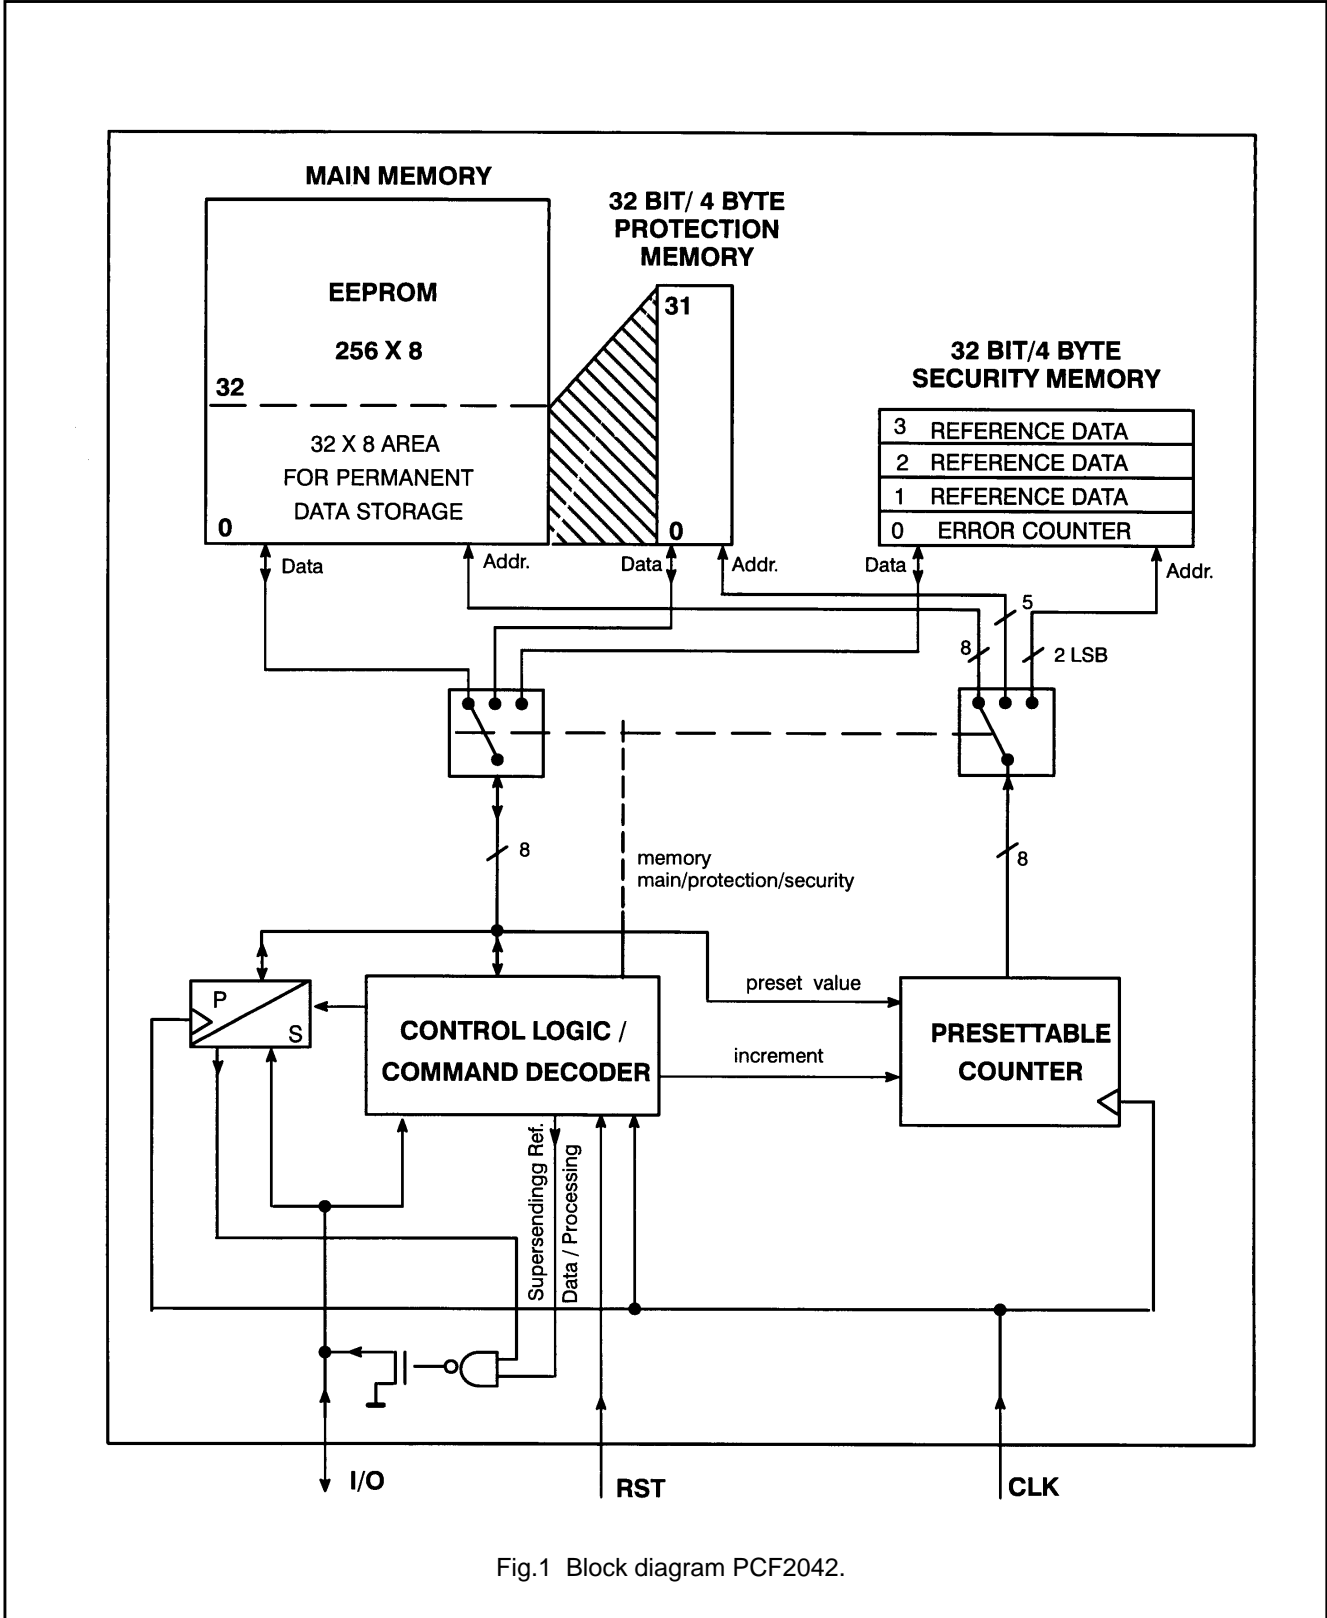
MAIN MEMORY

EEPROM

256 X 8

32

32 X 8 AREA
FOR PERMANENT
DATA STORAGE

0

32 BIT/ 4 BYTE
PROTECTION
MEMORY

31

0

32 BIT/4 BYTE
SECURITY MEMORY

| 3 | REFERENCE DATA |
|---|---|
| 2 | REFERENCE DATA |
| 1 | REFERENCE DATA |
| 0 | ERROR COUNTER |

Data

Addr.

Data

Addr.

Data

Addr.

5

8

2 LSB

8

memory
main/protection/security

8

P

S

CONTROL LOGIC /
COMMAND DECODER

preset value

increment

PRESETTABLE
COUNTER

Supersendingg Ref.

Data / Processing

I/O

RST

CLK

Fig.1 Block diagram PCF2042.